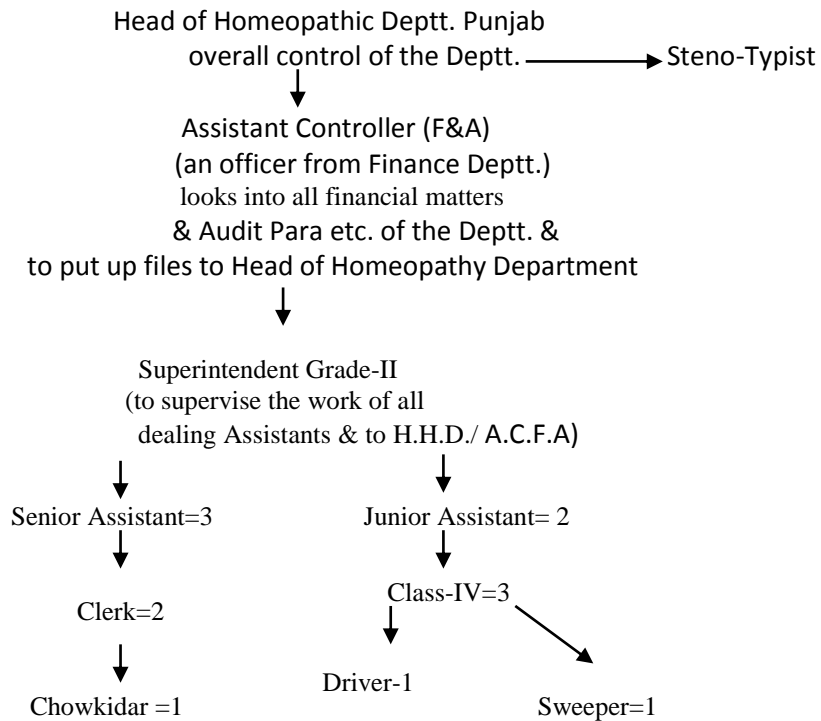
Head of Homeopathic Deptt. Punjab
overall control of the Deptt.

Steno-Typist

Assistant Controller (F&A)
(an officer from Finance Deptt.)
looks into all financial matters
& Audit Para etc. of the Deptt. &
to put up files to Head of Homeopathy Department

Superintendent Grade-II
(to supervise the work of all
dealing Assistants & to H.H.D./ A.C.F.A)

Senior Assistant=3

Clerk=2

Chowkidar =1

Junior Assistant= 2

Class-IV=3

Driver-1

Sweeper=1